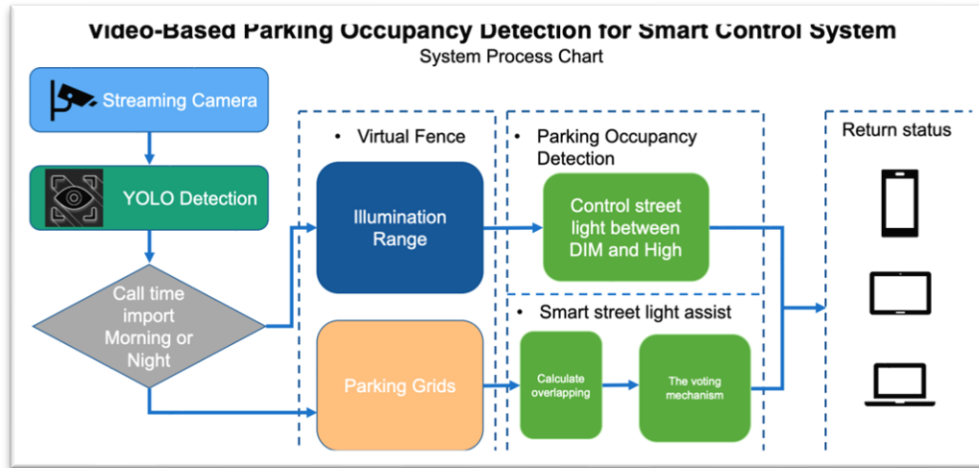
Video-Based Parking Occupancy Detection for Smart Control System
System Process Chart

Streaming Camera

YOLO Detection

Call time import Morning or Night

• Virtual Fence

Illumination Range

Parking Grids

• Parking Occupancy Detection

Control street light between DIM and High

• Smart street light assist

Calculate overlapping

The voting mechanism

Return status